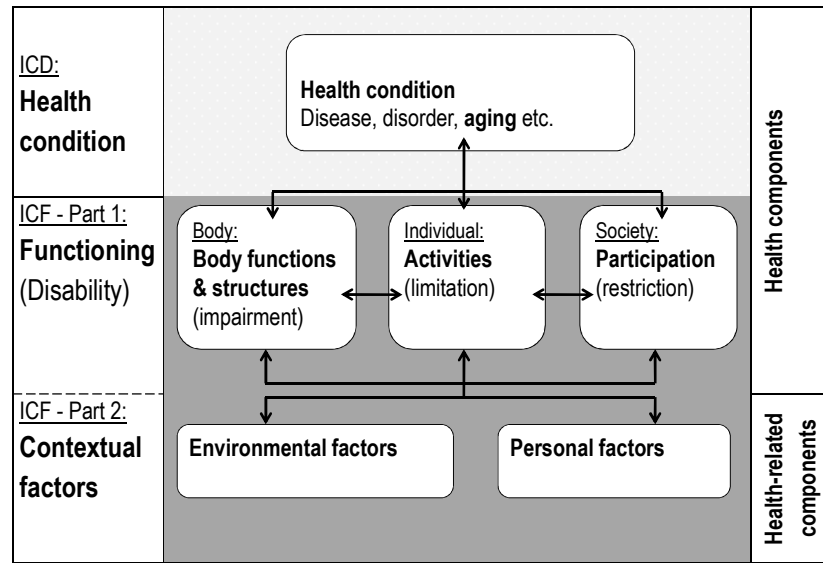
ICD:
**Health condition**

**Health condition**
Disease, disorder, **aging** etc.

ICF - Part 1:
**Functioning**
(Disability)

Body:
**Body functions & structures**
(impairment)

Individual:
**Activities**
(limitation)

Society:
**Participation**
(restriction)

ICF - Part 2:
**Contextual factors**

**Environmental factors**

**Personal factors**

**Health components**

**Health-related components**